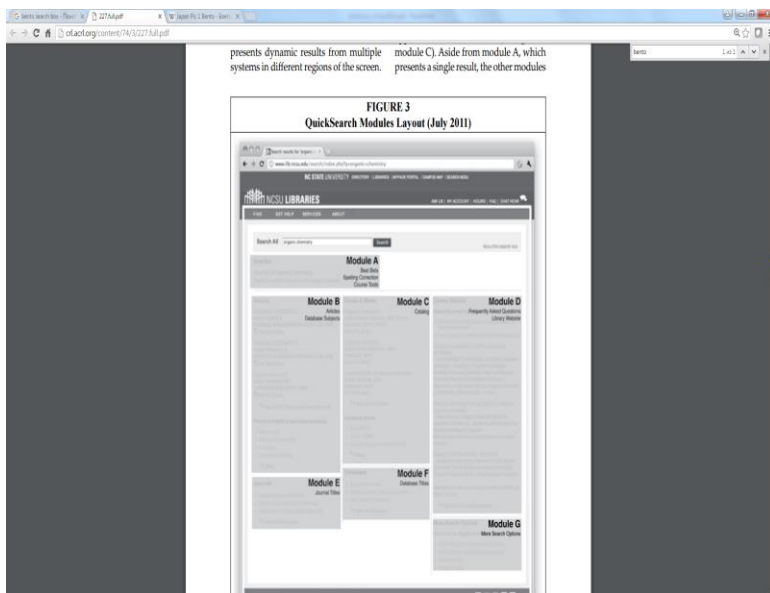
bento search box - Ravic | 227.full.pdf | Japan Pt 1 Bento - Som

crl.acrl.org/content/74/3/227.full.pdf

bento 1 of 1

presents dynamic results from multiple systems in different regions of the screen.

module C). Aside from module A, which presents a single result, the other modules

FIGURE 3
QuickSearch Modules Layout (July 2011)

Search results for 'organic chemistry'

www.lib.ncsu.edu/search/index.php?q=organic+chemistry

NC STATE UNIVERSITY

NCSU LIBRARIES

FIND GET HELP SERVICES ABOUT

Search All organic chemistry Search

Module A
Best Bets
Spelling Correction
Course Tools

Module B
Articles
Database Subjects

Module C
Catalog

Module D
Frequently Asked Questions
Library Website

Module E
Journal Titles

Module F
Database Titles

Module G
More Search Options